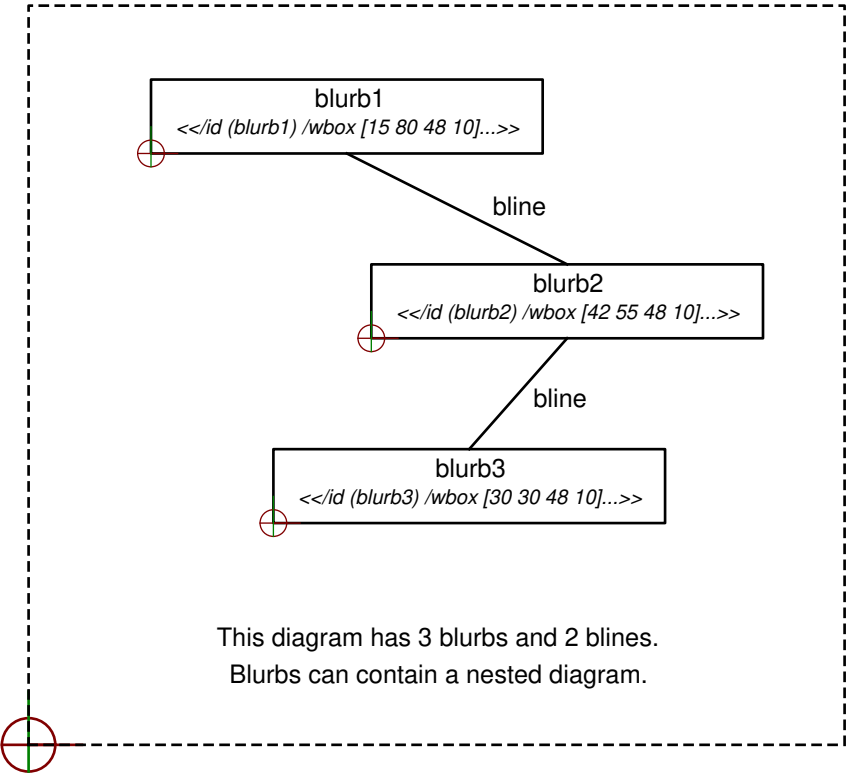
blurb1
<</id (blurb1) /wbox [15 80 48 10]...>>

bline

blurb2
<</id (blurb2) /wbox [42 55 48 10]...>>

bline

blurb3
<</id (blurb3) /wbox [30 30 48 10]...>>

This diagram has 3 blurbs and 2 blines.
Blurbs can contain a nested diagram.